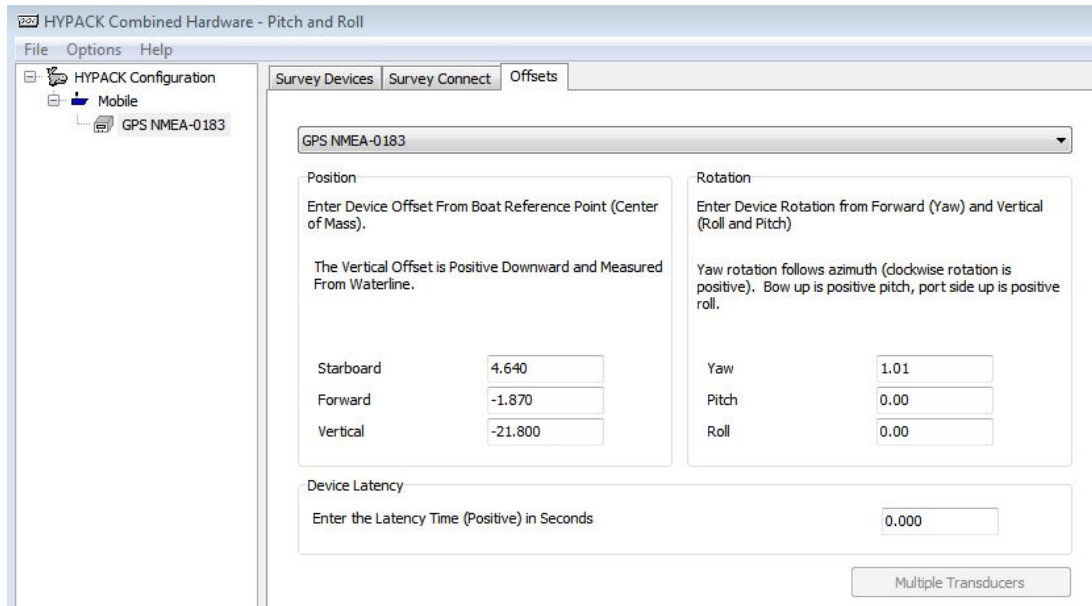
HYPACK Combined Hardware - Pitch and Roll

File Options Help

HYPACK Configuration
Mobile
GPS NMEA-0183

Survey Devices | Survey Connect | Offsets

GPS NMEA-0183

Position

Enter Device Offset From Boat Reference Point (Center of Mass).

The Vertical Offset is Positive Downward and Measured From Waterline.

| | |
|---|---|
| Starboard | 4.640 |
| Forward | -1.870 |
| Vertical | -21.800 |

Rotation

Enter Device Rotation from Forward (Yaw) and Vertical (Roll and Pitch)

Yaw rotation follows azimuth (clockwise rotation is positive). Bow up is positive pitch, port side up is positive roll.

| | |
|---|---|
| Yaw | 1.01 |
| Pitch | 0.00 |
| Roll | 0.00 |

Device Latency

Enter the Latency Time (Positive) in Seconds 0.000

Multiple Transducers